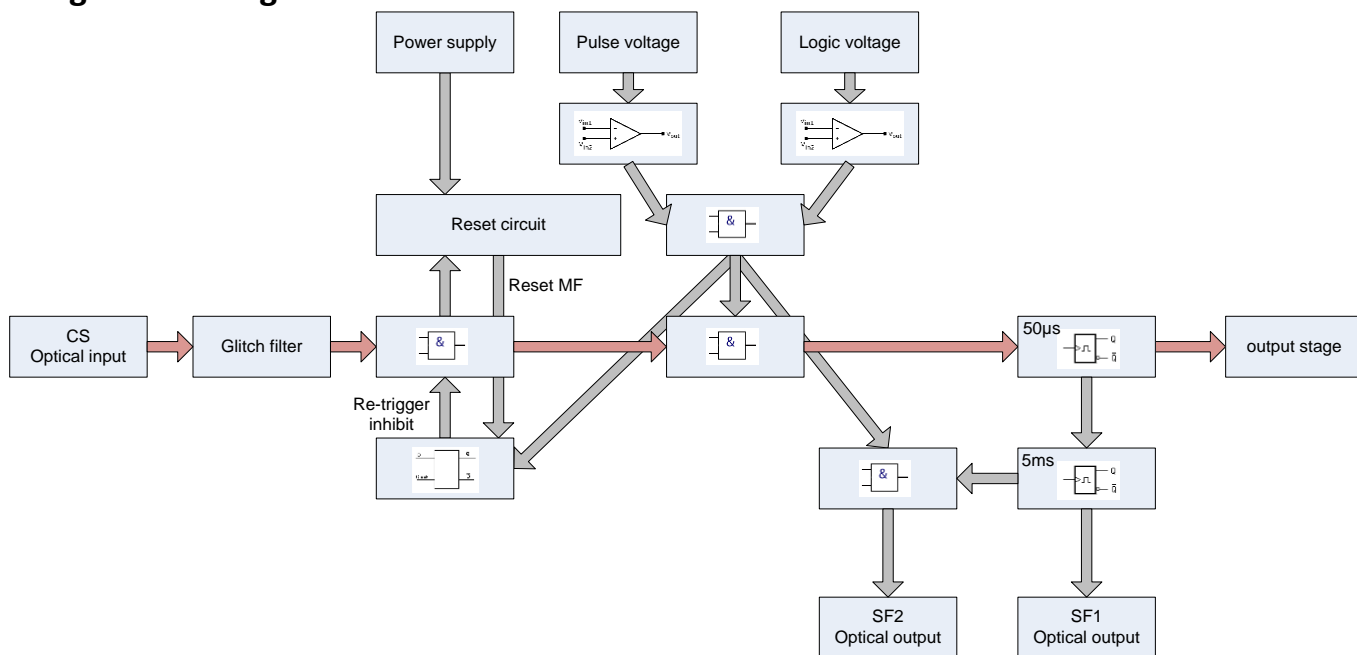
Power supply

Pulse voltage

Logic voltage

$v_{in1}$ $v_{in2}$ $v_{out}$

$v_{in1}$ $v_{in2}$ $v_{out}$

Reset circuit

&

Reset MF

CS
Optical input

Glitch filter

&

&

50µs

Q
$\bar{Q}$

output stage

Re-trigger inhibit

Q

5ms

&

Q
$\bar{Q}$

SF2
Optical output

SF1
Optical output